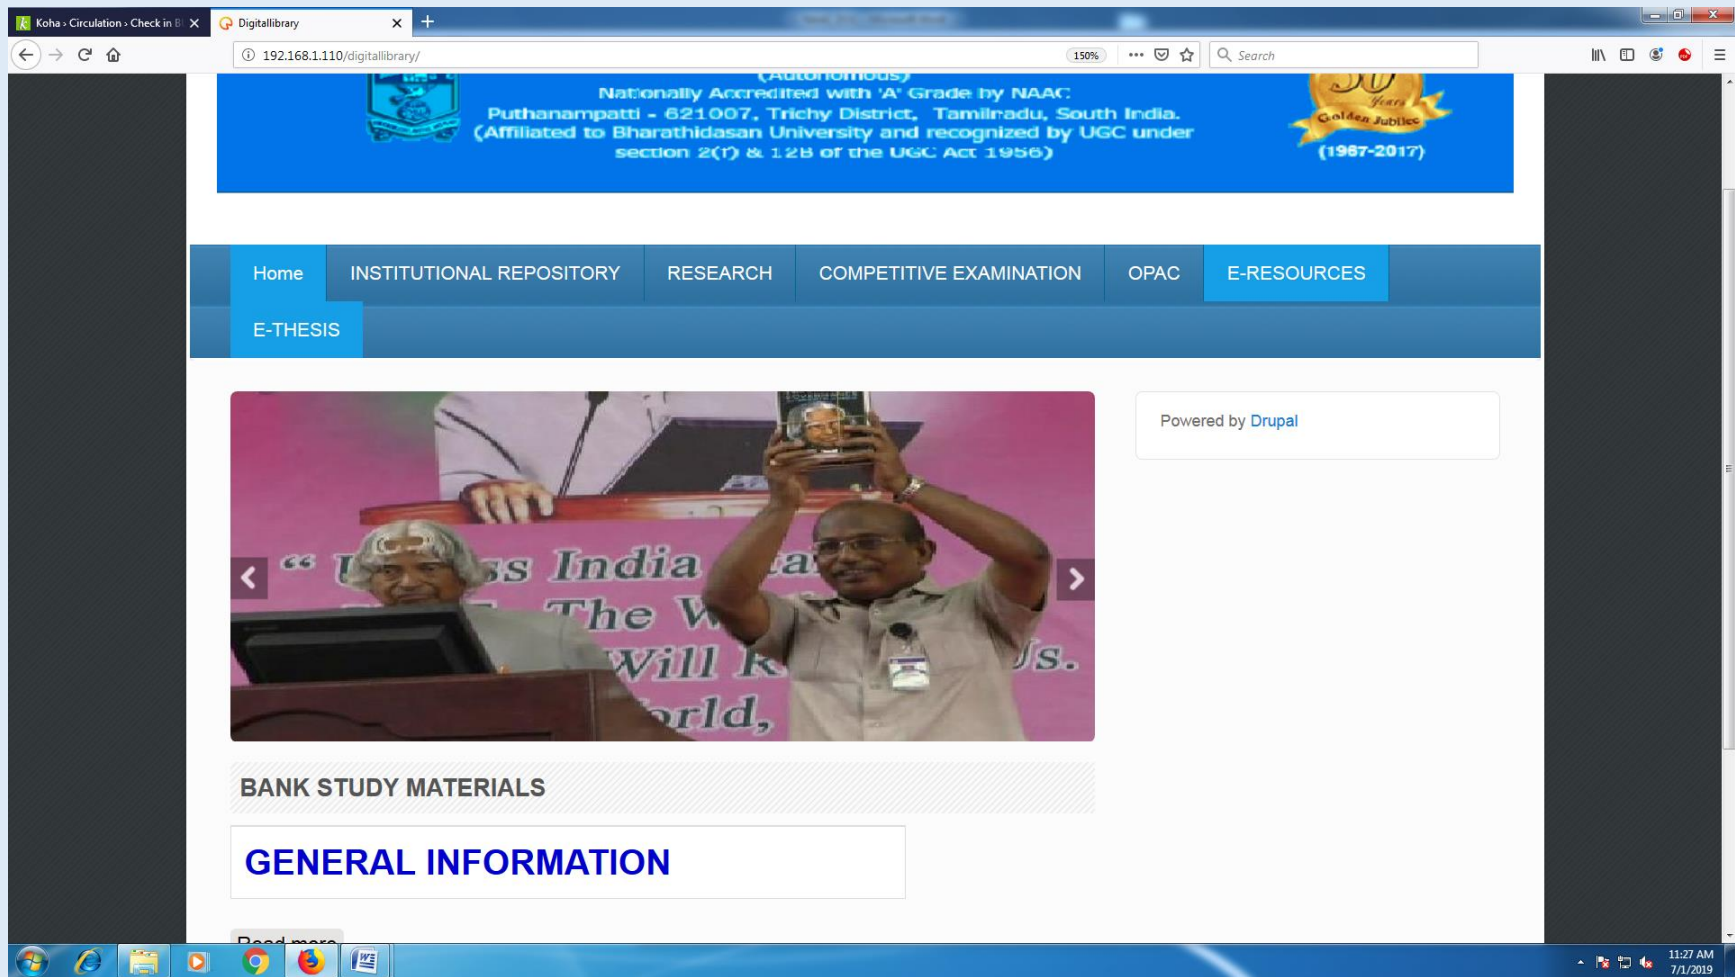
Koha › Circulation › Check in B
Digitallibrary
192.168.1.110/digitallibrary/
150%
Search

(Autonomous)
Nationally Accredited with 'A' Grade by NAAC
Puthanampatti - 621007, Trichy District, Tamilnadu, South India.
(Affiliated to Bharathidasan University and recognized by UGC under section 2(f) & 12B of the UGC Act 1956)
50 Years Golden Jubilee
(1967-2017)

Home
INSTITUTIONAL REPOSITORY
RESEARCH
COMPETITIVE EXAMINATION
OPAC
E-RESOURCES
E-THESIS

" U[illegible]ss India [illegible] The W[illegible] Will K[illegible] Us. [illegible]orld,

Powered by Drupal

BANK STUDY MATERIALS

GENERAL INFORMATION

Read more

11:27 AM
7/1/2019